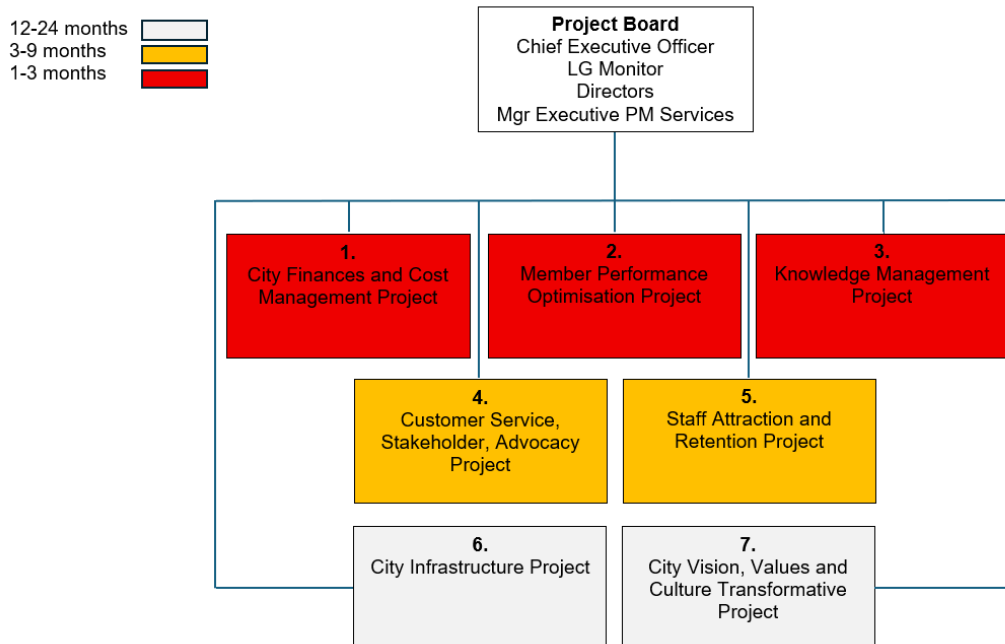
12-24 months
3-9 months
1-3 months

**Project Board**
Chief Executive Officer
LG Monitor
Directors
Mgr Executive PM Services

**1.**
City Finances and Cost Management Project

**2.**
Member Performance Optimisation Project

**3.**
Knowledge Management Project

**4.**
Customer Service, Stakeholder, Advocacy Project

**5.**
Staff Attraction and Retention Project

**6.**
City Infrastructure Project

**7.**
City Vision, Values and Culture Transformative Project